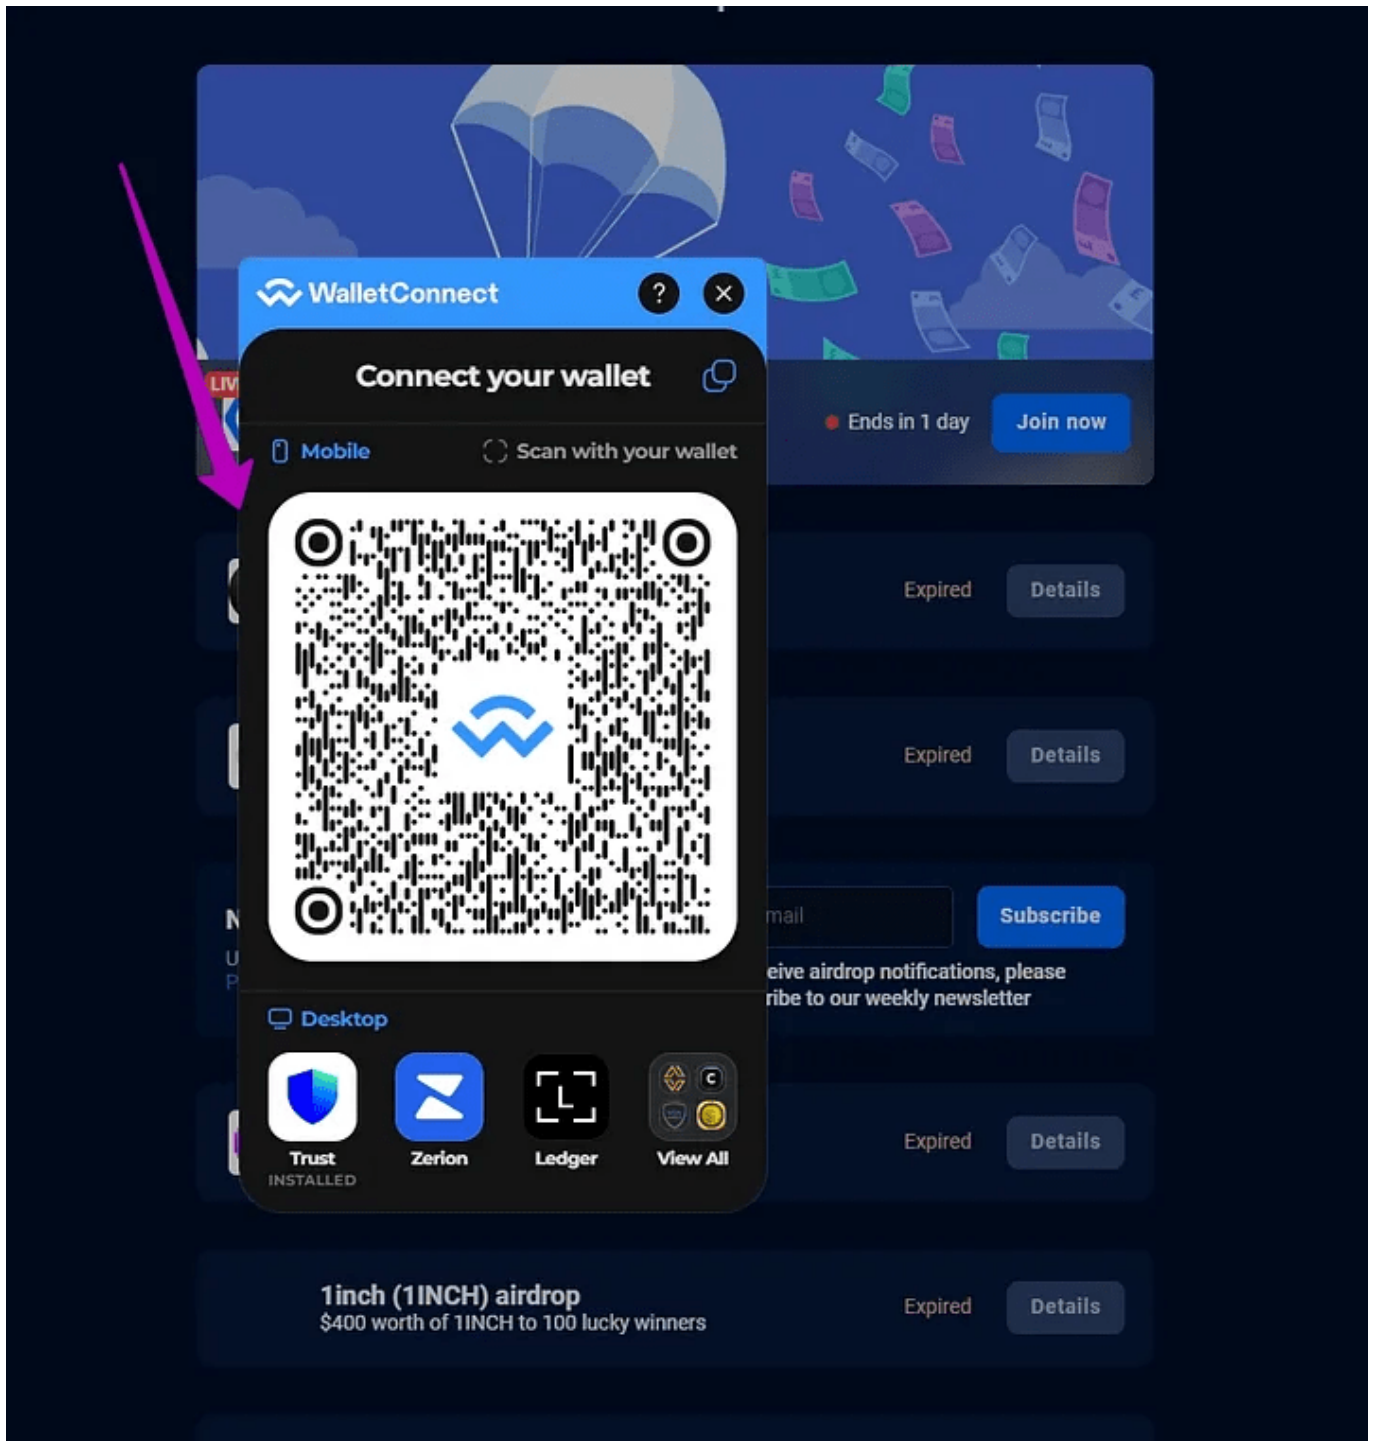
WalletConnect

?

Connect your wallet

LIV

Ends in 1 day

Join now

Mobile

Scan with your wallet

Expired

Details

Expired

Details

N

U

P

mail

Subscribe

eive airdrop notifications, please ribe to our weekly newsletter

Desktop

Trust
INSTALLED

Zerion

Ledger

View All

Expired

Details

1inch (1INCH) airdrop
$400 worth of 1INCH to 100 lucky winners

Expired

Details